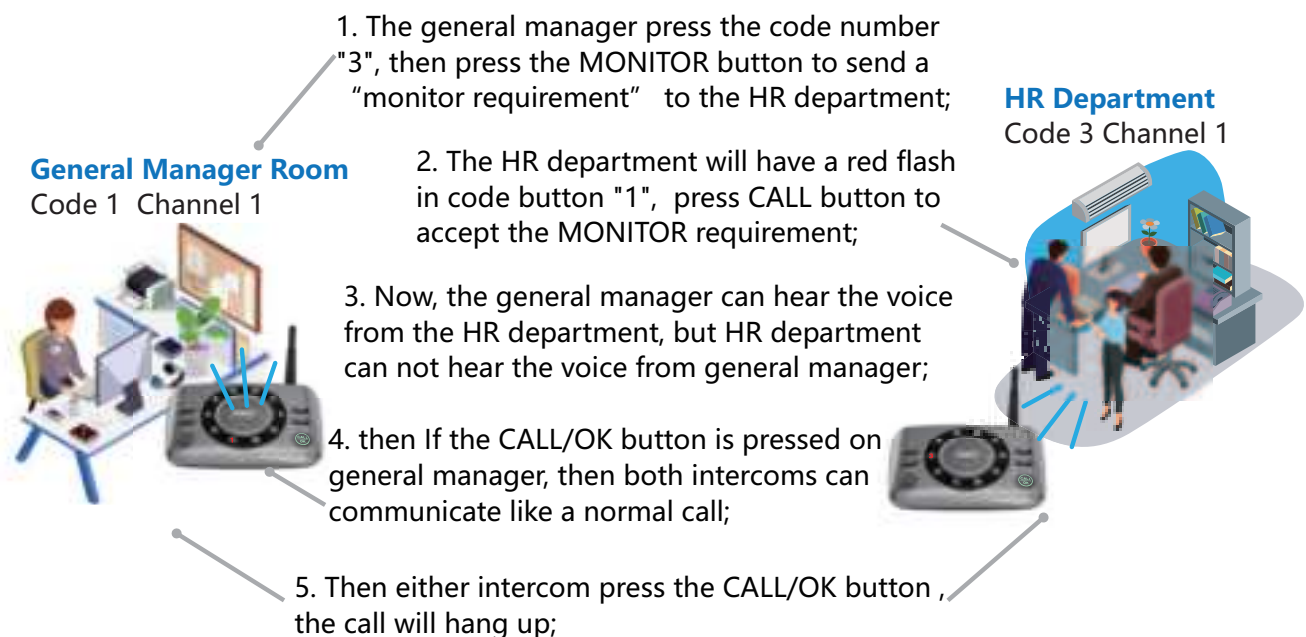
1. The general manager press the code number "3", then press the MONITOR button to send a “monitor requirement” to the HR department;

General Manager Room
Code 1 Channel 1

HR Department
Code 3 Channel 1

2. The HR department will have a red flash in code button "1", press CALL button to accept the MONITOR requirement;

3. Now, the general manager can hear the voice from the HR department, but HR department can not hear the voice from general manager;

4. then If the CALL/OK button is pressed on general manager, then both intercoms can communicate like a normal call;

5. Then either intercom press the CALL/OK button , the call will hang up;